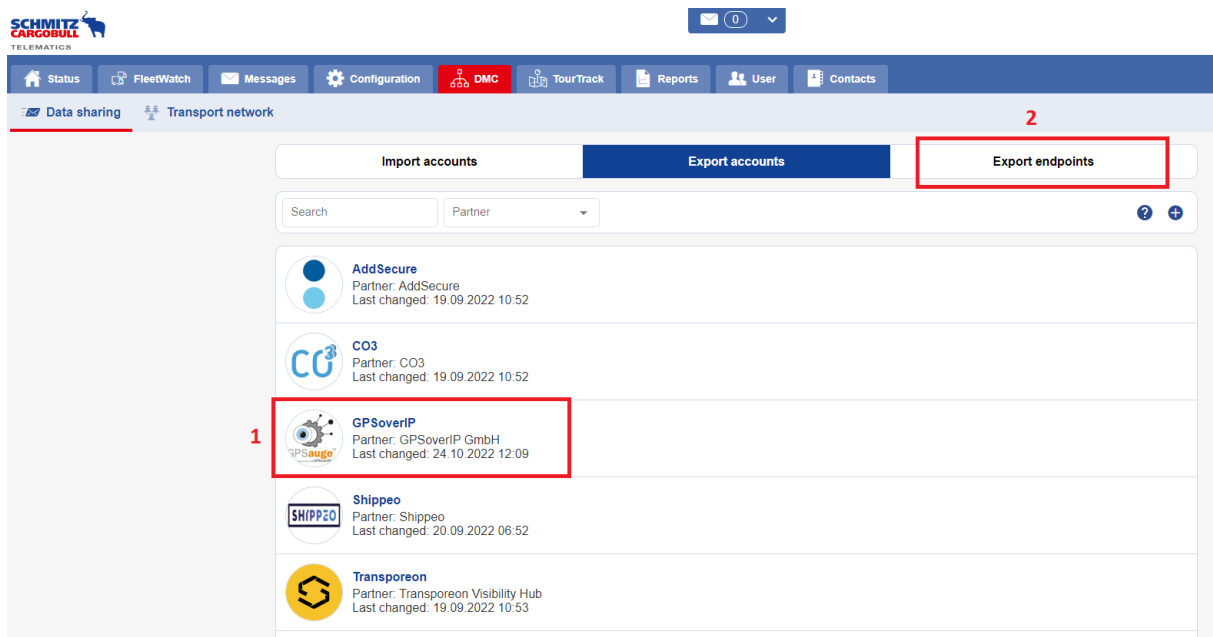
SCHMITZ CARGOBULL TELEMATICS

0

Status FleetWatch Messages Configuration DMC TourTrack Reports User Contacts

Data sharing Transport network

2

Import accounts Export accounts Export endpoints

Search Partner

AddSecure
Partner: AddSecure
Last changed: 19.09.2022 10:52

CO3
Partner: CO3
Last changed: 19.09.2022 10:52

1

GPSoverIP
Partner: GPSoverIP GmbH
Last changed: 24.10.2022 12:09

Shippeo
Partner: Shippeo
Last changed: 20.09.2022 06:52

Transporeon
Partner: Transporeon Visibility Hub
Last changed: 19.09.2022 10:53